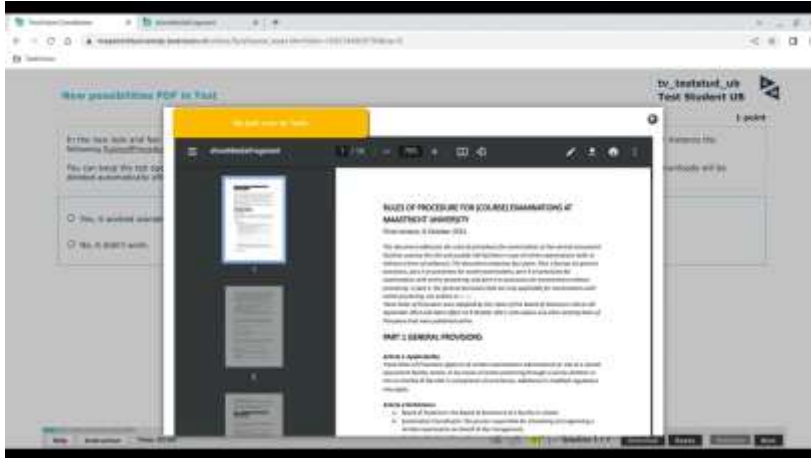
New possibilities PDF in Test

tv_teststud_ub
Test Student UB

1 point

In the test look and fee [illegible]

You can keep the test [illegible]

○ Yes, it worked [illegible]

○ No, it didn't work.

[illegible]

RULES OF PROCEDURE FOR (COURSE) EXAMINATIONS AT MAASTRICHT UNIVERSITY

PART 1 GENERAL PROVISIONS